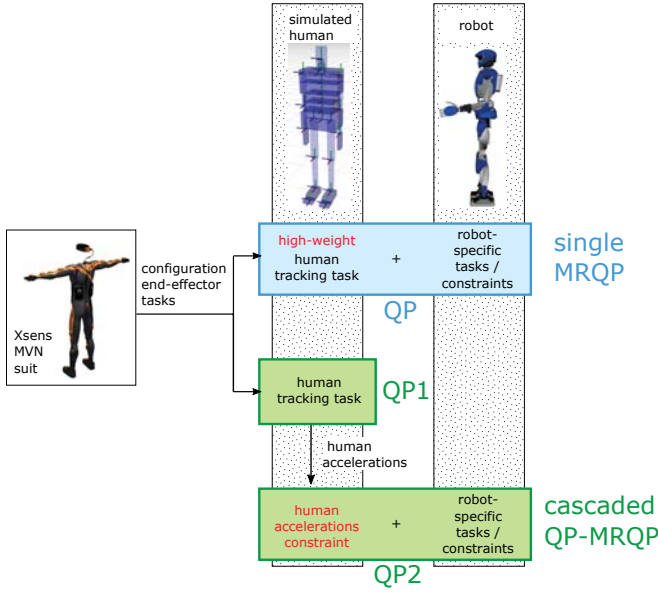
simulated human

robot

high-weight human tracking task + robot-specific tasks / constraints

single MRQP

QP

configuration end-effector tasks

Xsens MVN suit

human tracking task

QP1

human accelerations

human accelerations constraint + robot-specific tasks / constraints

cascaded QP-MRQP

QP2